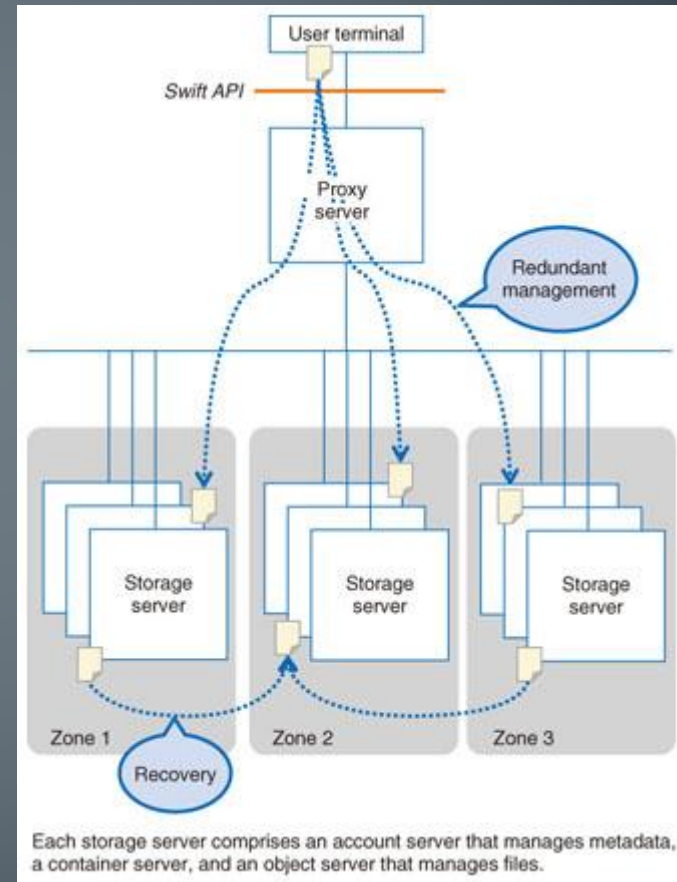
User terminal

Swift API

Proxy server

Redundant management

Storage server

Storage server

Storage server

Zone 1

Zone 2

Zone 3

Recovery

Each storage server comprises an account server that manages metadata, a container server, and an object server that manages files.